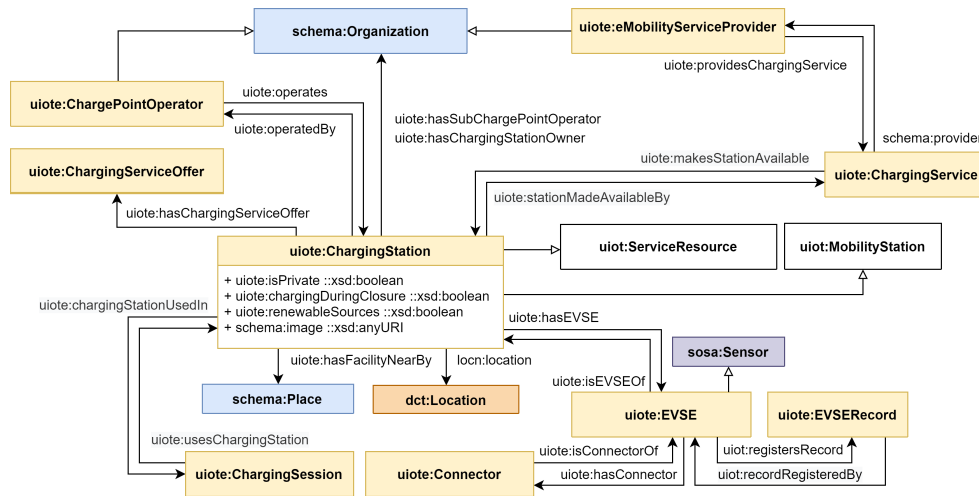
schema:Organization

uiote:eMobilityServiceProvider

uiote:providesChargingService

uiote:ChargePointOperator

uiote:operates

uiote:operatedBy

uiote:hasSubChargePointOperator

uiote:hasChargingStationOwner

schema:provider

uiote:makesStationAvailable

uiote:ChargingServiceOffer

uiote:ChargingService

uiote:stationMadeAvailableBy

uiote:hasChargingServiceOffer

uiote:ChargingStation

+ uiote:isPrivate ::xsd:boolean
+ uiote:chargingDuringClosure ::xsd:boolean
+ uiote:renewableSources ::xsd:boolean
+ schema:image ::xsd:anyURI

uiot:ServiceResource

uiot:MobilityStation

uiote:chargingStationUsedIn

uiote:hasEVSE

sosa:Sensor

uiote:hasFacilityNearBy

locn:location

uiote:isEVSEOf

schema:Place

dct:Location

uiote:EVSE

uiote:EVSERecord

uiote:usesChargingStation

uiote:isConnectorOf

uiot:registersRecord

uiote:ChargingSession

uiote:Connector

uiote:hasConnector

uiot:recordRegisteredBy